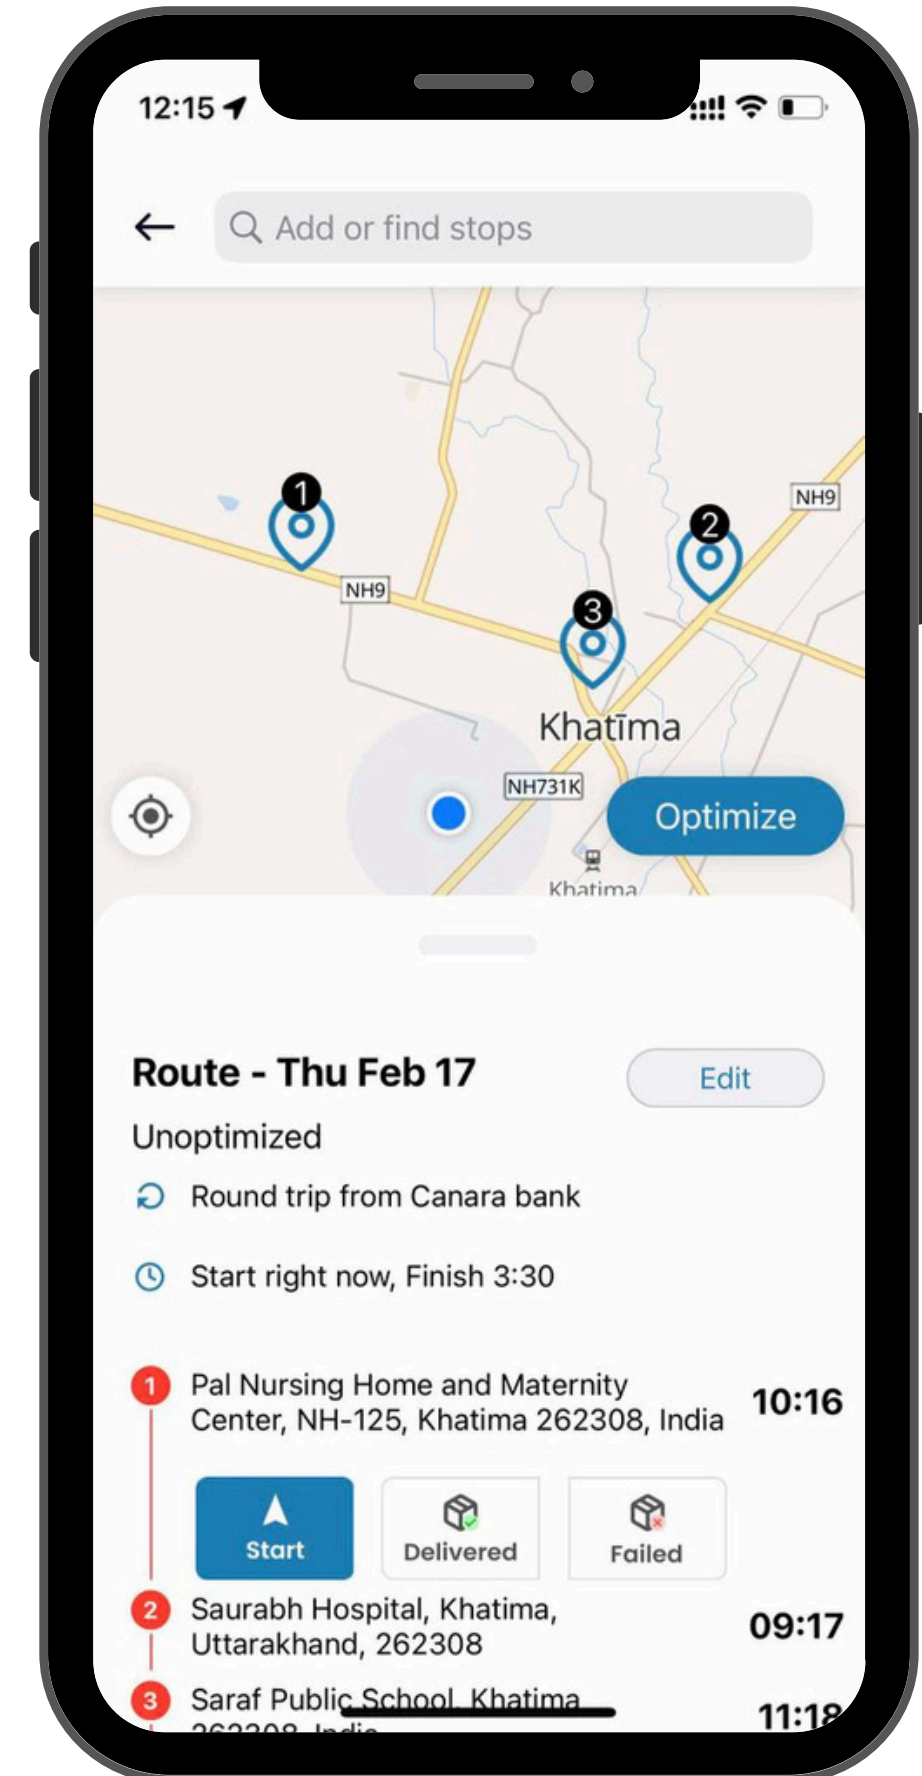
12:15

Add or find stops

1

2

NH9

NH9

3

Khatīma

NH731K

Optimize

Khatima

Route - Thu Feb 17

Edit

Unoptimized

Round trip from Canara bank

Start right now, Finish 3:30

1 Pal Nursing Home and Maternity Center, NH-125, Khatima 262308, India 10:16

Start

Delivered

Failed

2 Saurabh Hospital, Khatima, Uttarakhand, 262308 09:17

3 Saraf Public School, Khatima, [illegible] 11:1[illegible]